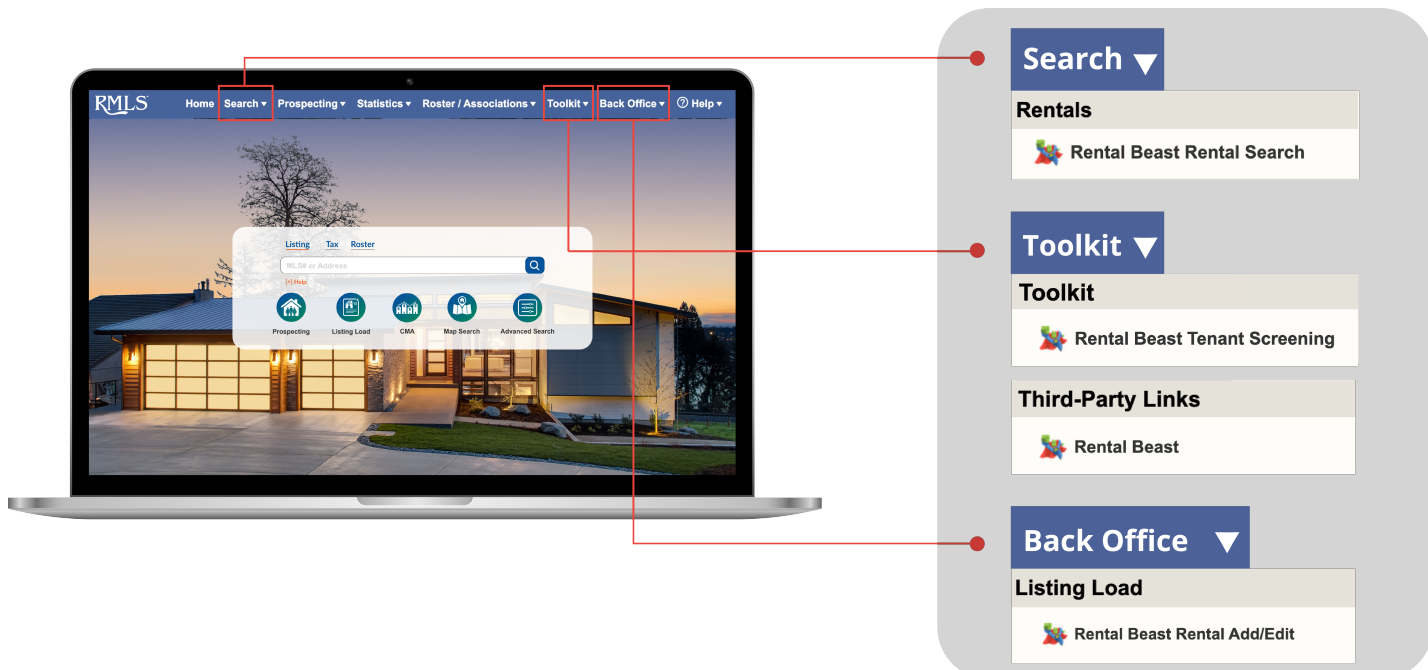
RMLS Home Search ▾ Prospecting ▾ Statistics ▾ Roster / Associations ▾ Toolkit ▾ Back Office ▾ Help ▾

Listing Tax Roster

MLS# or Address

[+] Help

Prospecting Listing Load CMA Map Search Advanced Search

Search ▼

Rentals

Rental Beast Rental Search

Toolkit ▼

Toolkit

Rental Beast Tenant Screening

Third-Party Links

Rental Beast

Back Office ▼

Listing Load

Rental Beast Rental Add/Edit